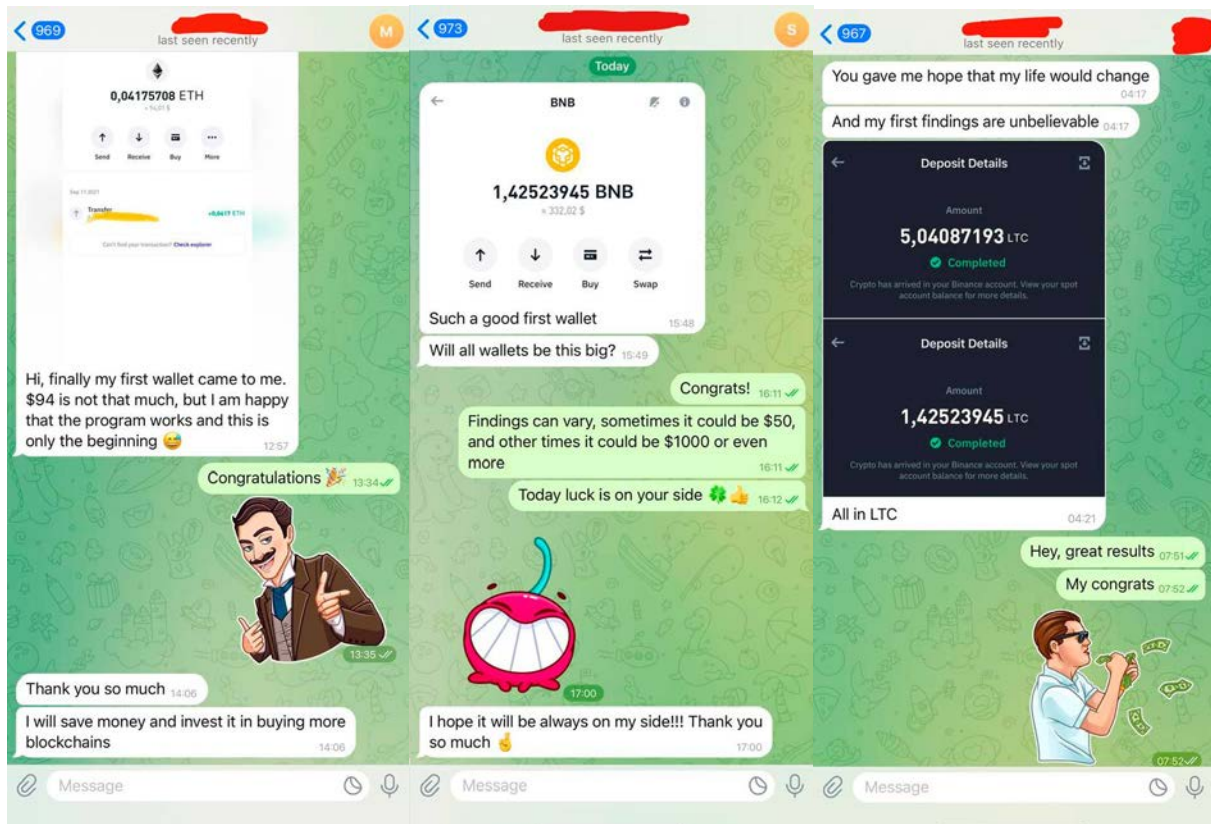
969
last seen recently
M

0,04175708 ETH
≈ 94,01 $

Send Receive Buy More

Sep 11 2021
Transfer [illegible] +0,0417 ETH

Can't find your transaction? Check explorer

Hi, finally my first wallet came to me. $94 is not that much, but I am happy that the program works and this is only the beginning 😅 12:57

Congratulations 🎉 13:34

13:35

Thank you so much 14:06

I will save money and invest it in buying more blockchains 14:06

Message

973
last seen recently
S

Today

BNB

1,42523945 BNB
≈ 332,02 $

Send Receive Buy Swap

Such a good first wallet 15:48

Will all wallets be this big? 15:49

Congrats! 16:11

Findings can vary, sometimes it could be $50, and other times it could be $1000 or even more 16:11

Today luck is on your side 🍀👍 16:12

17:00

I hope it will be always on my side!!! Thank you so much 🤞 17:00

Message

967
last seen recently

You gave me hope that my life would change 04:17

And my first findings are unbelievable 04:17

Deposit Details

Amount
5,04087193 LTC
Completed
Crypto has arrived in your Binance account. View your spot account balance for more details.

Deposit Details

Amount
1,42523945 LTC
Completed
Crypto has arrived in your Binance account. View your spot account balance for more details.

All in LTC 04:21

Hey, great results 07:51

My congrats 07:52

07:52

Message